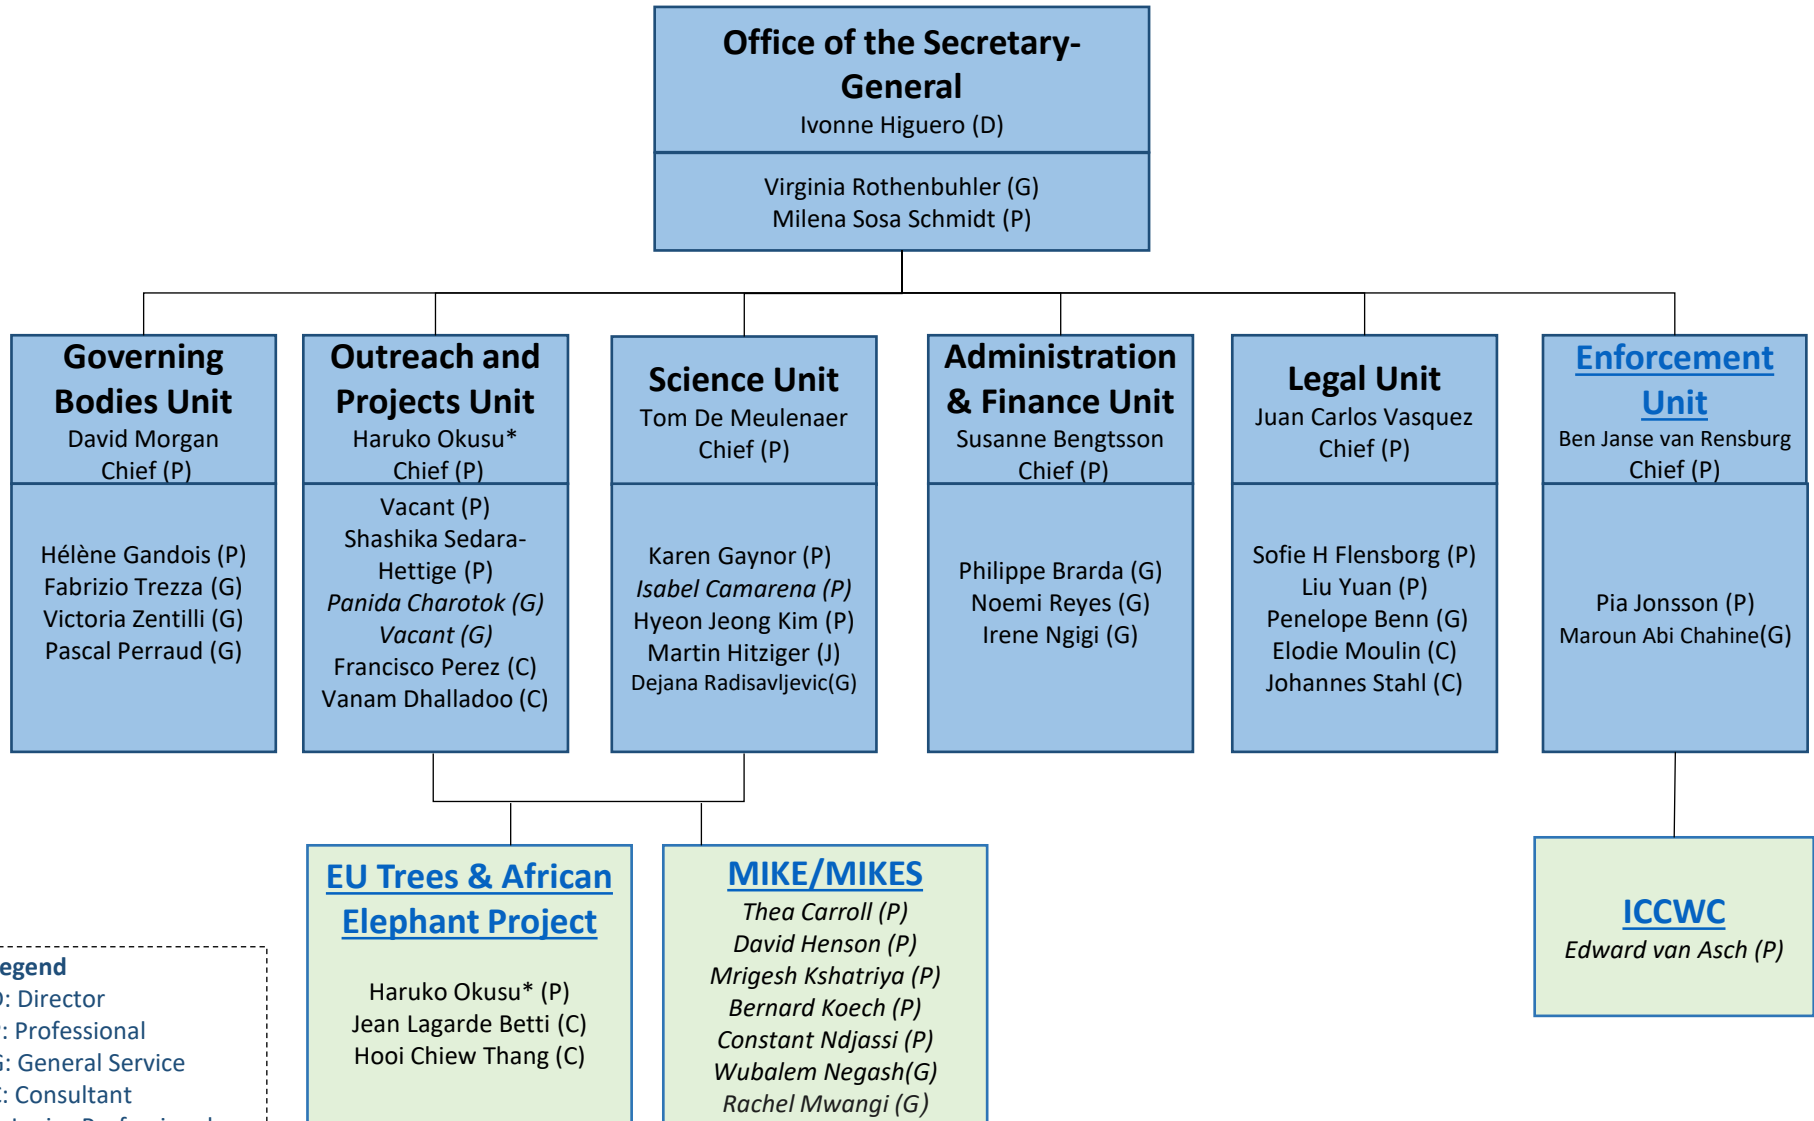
Office of the Secretary-General
Ivonne Higuero (D)

Virginia Rothenbuhler (G)
Milena Sosa Schmidt (P)

Governing Bodies Unit
David Morgan
Chief (P)

Hélène Gandois (P)
Fabrizio Trezza (G)
Victoria Zentilli (G)
Pascal Perraud (G)

Outreach and Projects Unit
Haruko Okusu*
Chief (P)

Vacant (P)
Shashika Sedara-Hettige (P)
*Panida Charotok (G)*
*Vacant (G)*
Francisco Perez (C)
Vanam Dhalladoo (C)

Science Unit
Tom De Meulenaer
Chief (P)

Karen Gaynor (P)
*Isabel Camarena (P)*
Hyeon Jeong Kim (P)
Martin Hitziger (J)
Dejana Radisavljevic(G)

Administration & Finance Unit
Susanne Bengtsson
Chief (P)

Philippe Brarda (G)
Noemi Reyes (G)
Irene Ngigi (G)

Legal Unit
Juan Carlos Vasquez
Chief (P)

Sofie H Flensborg (P)
Liu Yuan (P)
Penelope Benn (G)
Elodie Moulin (C)
Johannes Stahl (C)

Enforcement Unit
Ben Janse van Rensburg
Chief (P)

Pia Jonsson (P)
Maroun Abi Chahine(G)

EU Trees & African Elephant Project

Haruko Okusu* (P)
Jean Lagarde Betti (C)
Hooi Chiew Thang (C)

MIKE/MIKES
*Thea Carroll (P)*
*David Henson (P)*
*Mrigesh Kshatriya (P)*
*Bernard Koech (P)*
*Constant Ndjassi (P)*
*Wubalem Negash(G)*
*Rachel Mwangi (G)*

ICCWC
*Edward van Asch (P)*

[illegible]egend
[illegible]: Director
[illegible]: Professional
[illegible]: General Service
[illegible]: Consultant
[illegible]